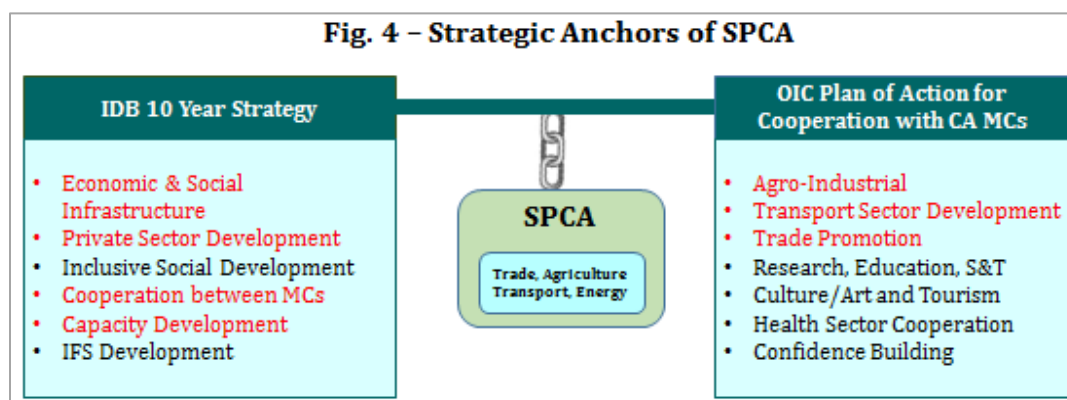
Fig. 4 – Strategic Anchors of SPCA

IDB 10 Year Strategy

- Economic & Social Infrastructure
- Private Sector Development
- Inclusive Social Development
- Cooperation between MCs
- Capacity Development
- IFS Development

SPCA

Trade, Agriculture Transport, Energy

OIC Plan of Action for Cooperation with CA MCs

- Agro-Industrial
- Transport Sector Development
- Trade Promotion
- Research, Education, S&T
- Culture/Art and Tourism
- Health Sector Cooperation
- Confidence Building